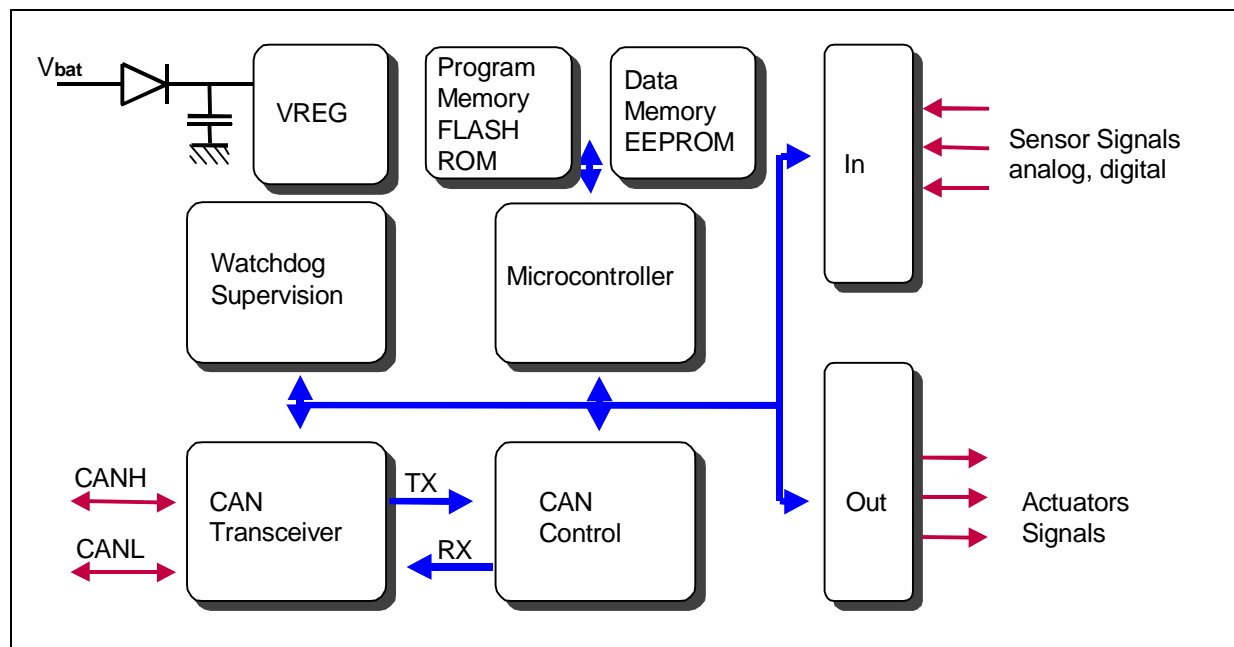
$V_{bat}$

VREG

Program Memory FLASH ROM

Data Memory EEPROM

In

Sensor Signals analog, digital

Watchdog Supervision

Microcontroller

Out

Actuators Signals

CANH

CANL

CAN Transceiver

TX

RX

CAN Control